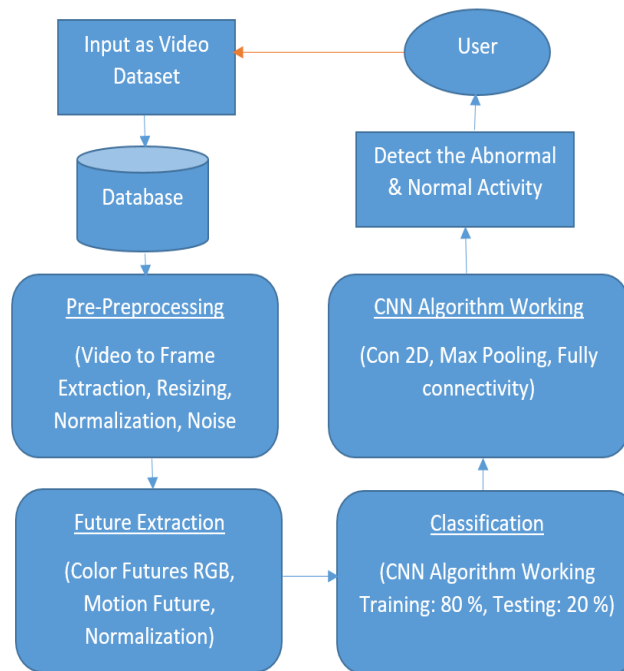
Input as Video Dataset

User

Database

Detect the Abnormal & Normal Activity

Pre-Preprocessing

(Video to Frame Extraction, Resizing, Normalization, Noise

CNN Algorithm Working

(Con 2D, Max Pooling, Fully connectivity)

Future Extraction

(Color Futures RGB, Motion Future, Normalization)

Classification

(CNN Algorithm Working Training: 80 %, Testing: 20 %)